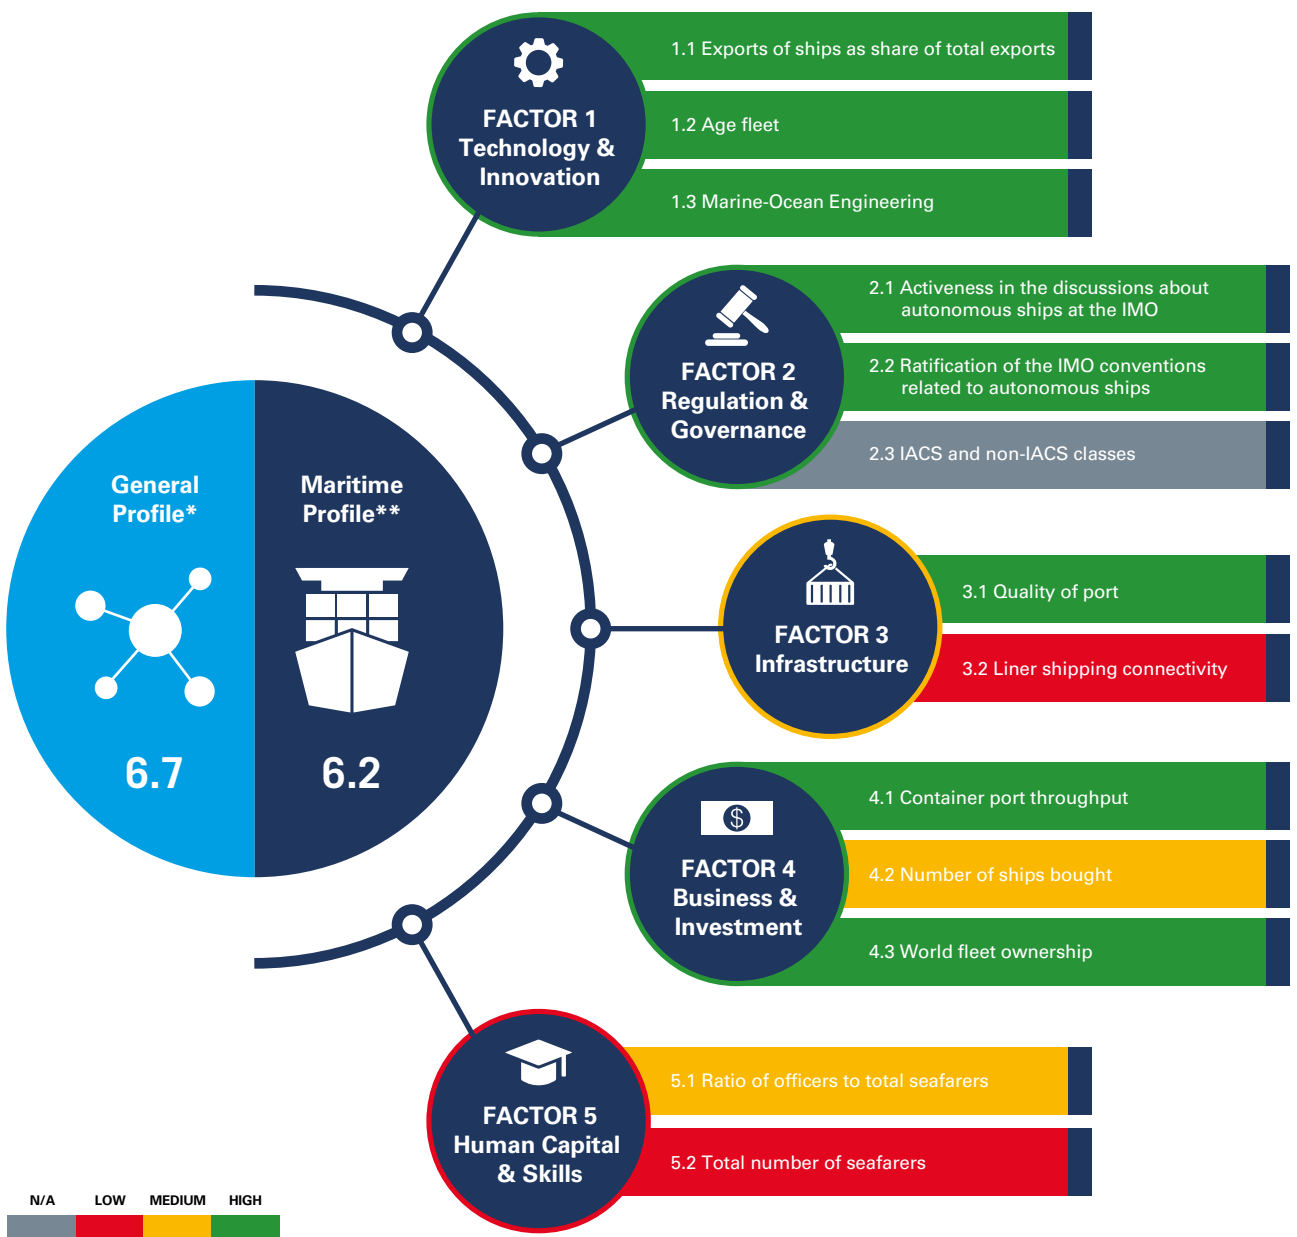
FACTOR 1
Technology & Innovation

1.1 Exports of ships as share of total exports

1.2 Age fleet

1.3 Marine-Ocean Engineering

FACTOR 2
Regulation & Governance

2.1 Activeness in the discussions about autonomous ships at the IMO

2.2 Ratification of the IMO conventions related to autonomous ships

2.3 IACS and non-IACS classes

General Profile*

6.7

Maritime Profile**

6.2

FACTOR 3
Infrastructure

3.1 Quality of port

3.2 Liner shipping connectivity

FACTOR 4
Business & Investment

4.1 Container port throughput

4.2 Number of ships bought

4.3 World fleet ownership

FACTOR 5
Human Capital & Skills

5.1 Ratio of officers to total seafarers

5.2 Total number of seafarers

N/A LOW MEDIUM HIGH